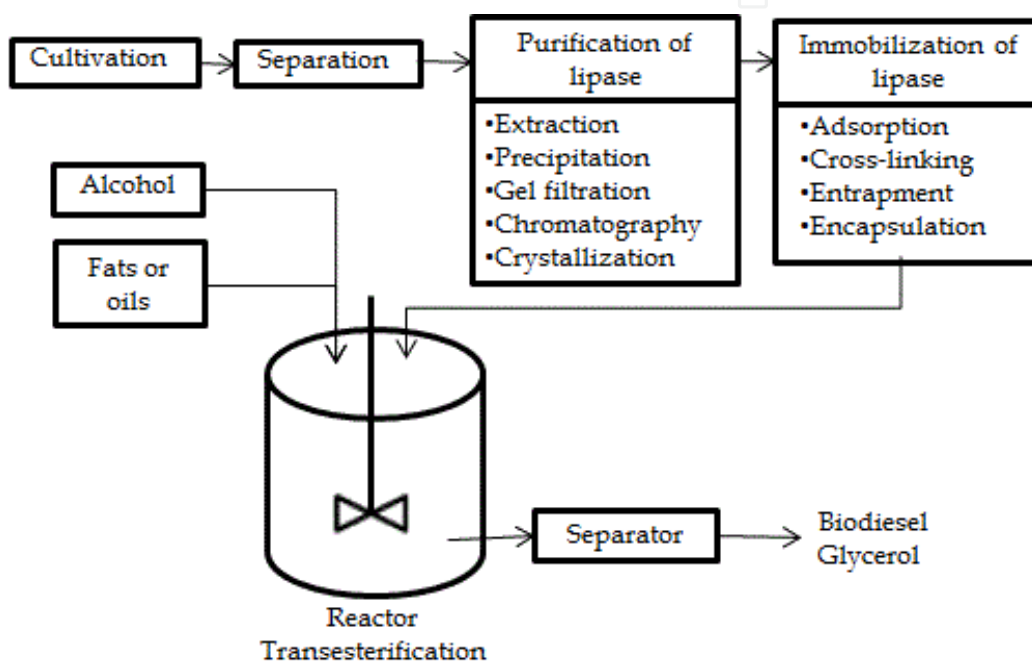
Cultivation

Separation

Purification of lipase

•Extraction
•Precipitation
•Gel filtration
•Chromatography
•Crystallization

Immobilization of lipase

•Adsorption
•Cross-linking
•Entrapment
•Encapsulation

Alcohol

Fats or oils

Reactor
Transesterification

Separator

Biodiesel
Glycerol